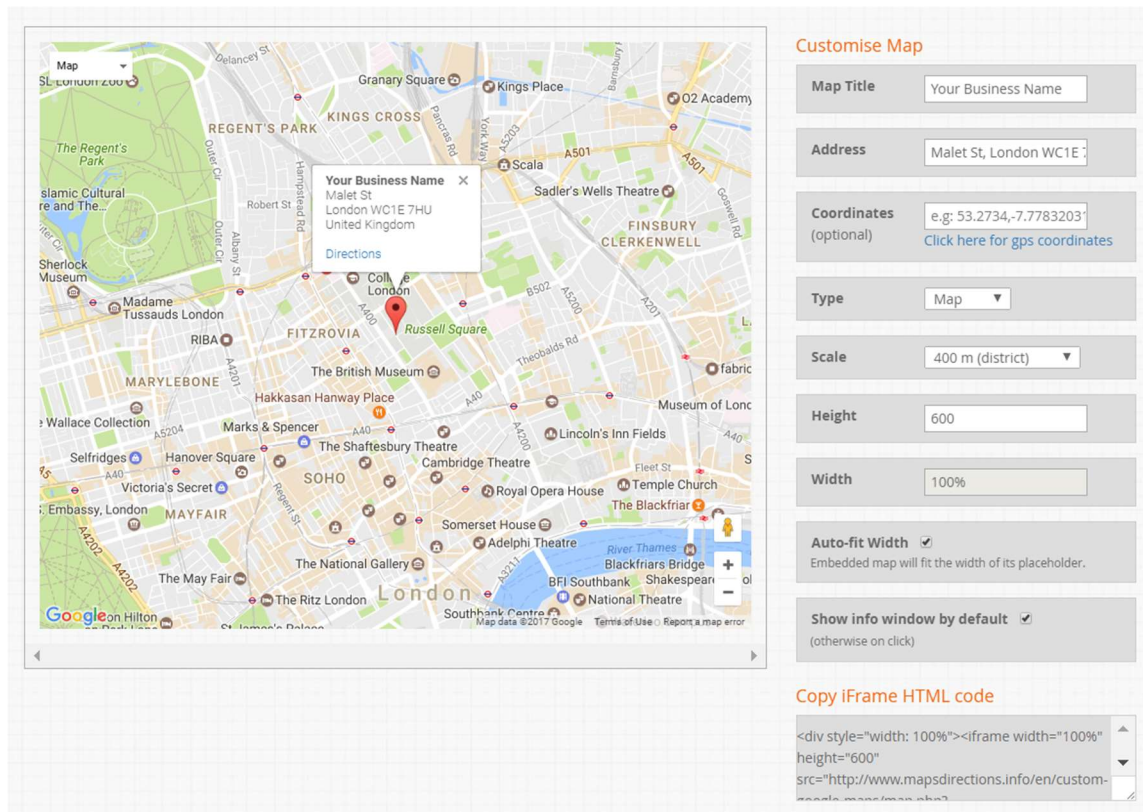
Map

Your Business Name
Malet St
London WC1E 7HU
United Kingdom

Directions

Granary Square
Kings Place
O2 Academy
REGENT'S PARK
KINGS CROSS
The Regent's Park
Scala
Sadler's Wells Theatre
Islamic Cultural Centre and The...
FINSBURY
CLERKENWELL
Sherlock Museum
College London
Madame Tussauds London
Russell Square
RIBA
FITZROVIA
MARYLEBONE
The British Museum
Hakkasan Hanway Place
Museum of London
Wallace Collection
Marks & Spencer
The Shaftesbury Theatre
Lincoln's Inn Fields
Selfridges
Hanover Square
Cambridge Theatre
Victoria's Secret
SOHO
Royal Opera House
Temple Church
Embassy, London
MAYFAIR
The Blackfriar
Somerset House
Adelphi Theatre
River Thames
Blackfriars Bridge
The National Gallery
The May Fair
BFI Southbank
Shakespeare
The Ritz London
London
National Theatre
Southbank Centre
Map data ©2017 Google Terms of Use Report a map error

Customise Map

Map Title
Your Business Name

Address
Malet St, London WC1E

Coordinates
(optional)
e.g: 53.2734,-7.7783203
Click here for gps coordinates

Type
Map

Scale
400 m (district)

Height
600

Width
100%

Auto-fit Width
Embedded map will fit the width of its placeholder.

Show info window by default
(otherwise on click)

Copy iFrame HTML code

<div style="width: 100%"><iframe width="100%" height="600" src="http://www.mapsdirections.info/en/custom-google-maps/map.php?